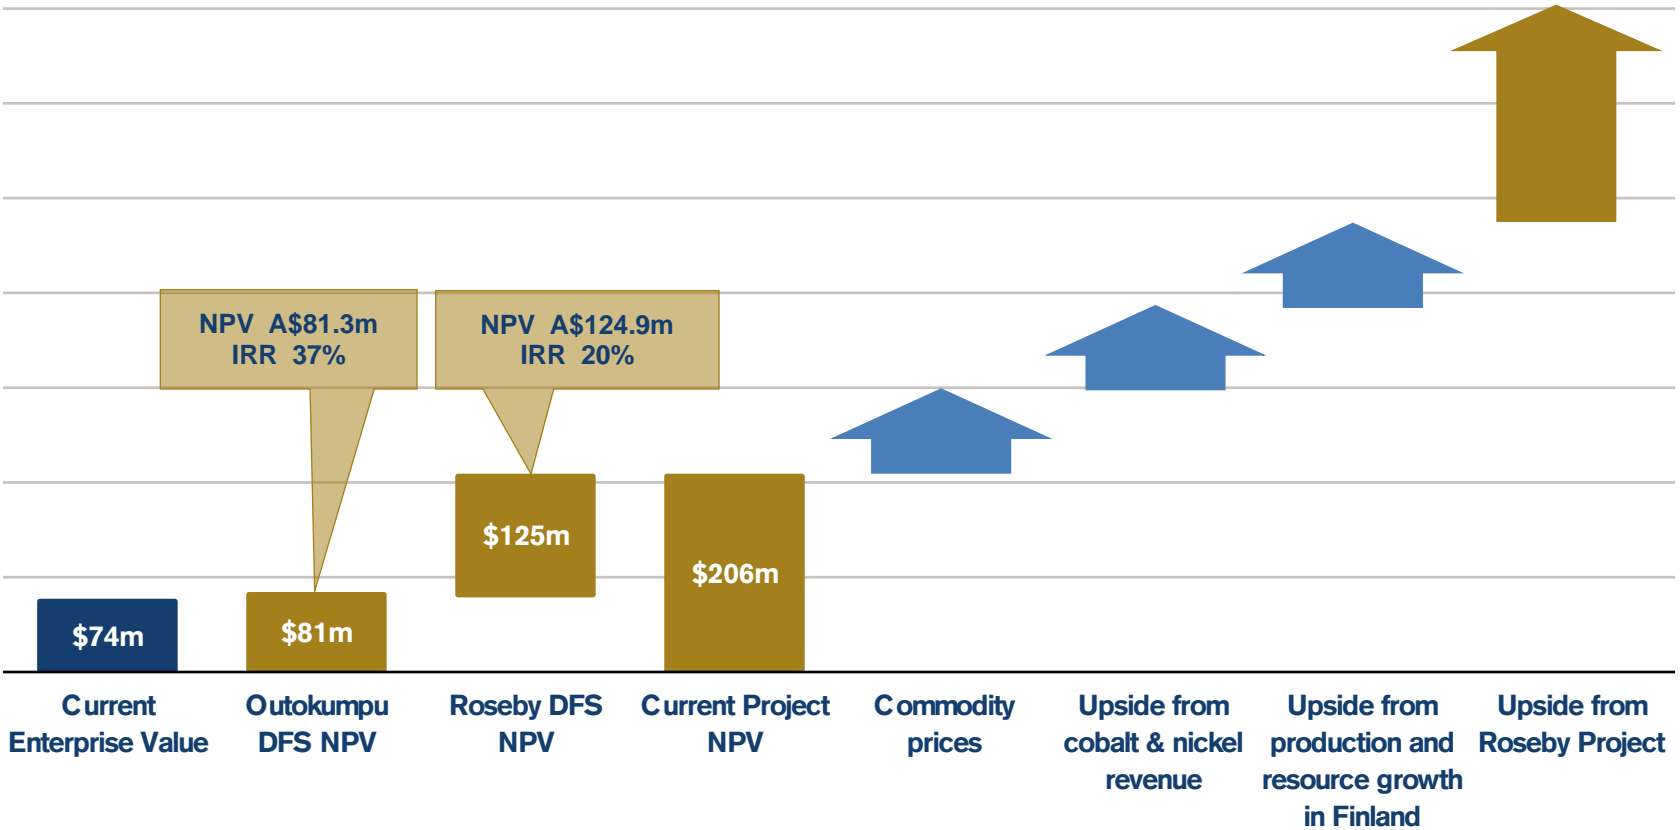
NPV A$81.3m
IRR 37%

NPV A$124.9m
IRR 20%

$74m

$81m

$125m

$206m

Current Enterprise Value

Outokumpu DFS NPV

Roseby DFS NPV

Current Project NPV

Commodity prices

Upside from cobalt & nickel revenue

Upside from production and resource growth in Finland

Upside from Roseby Project